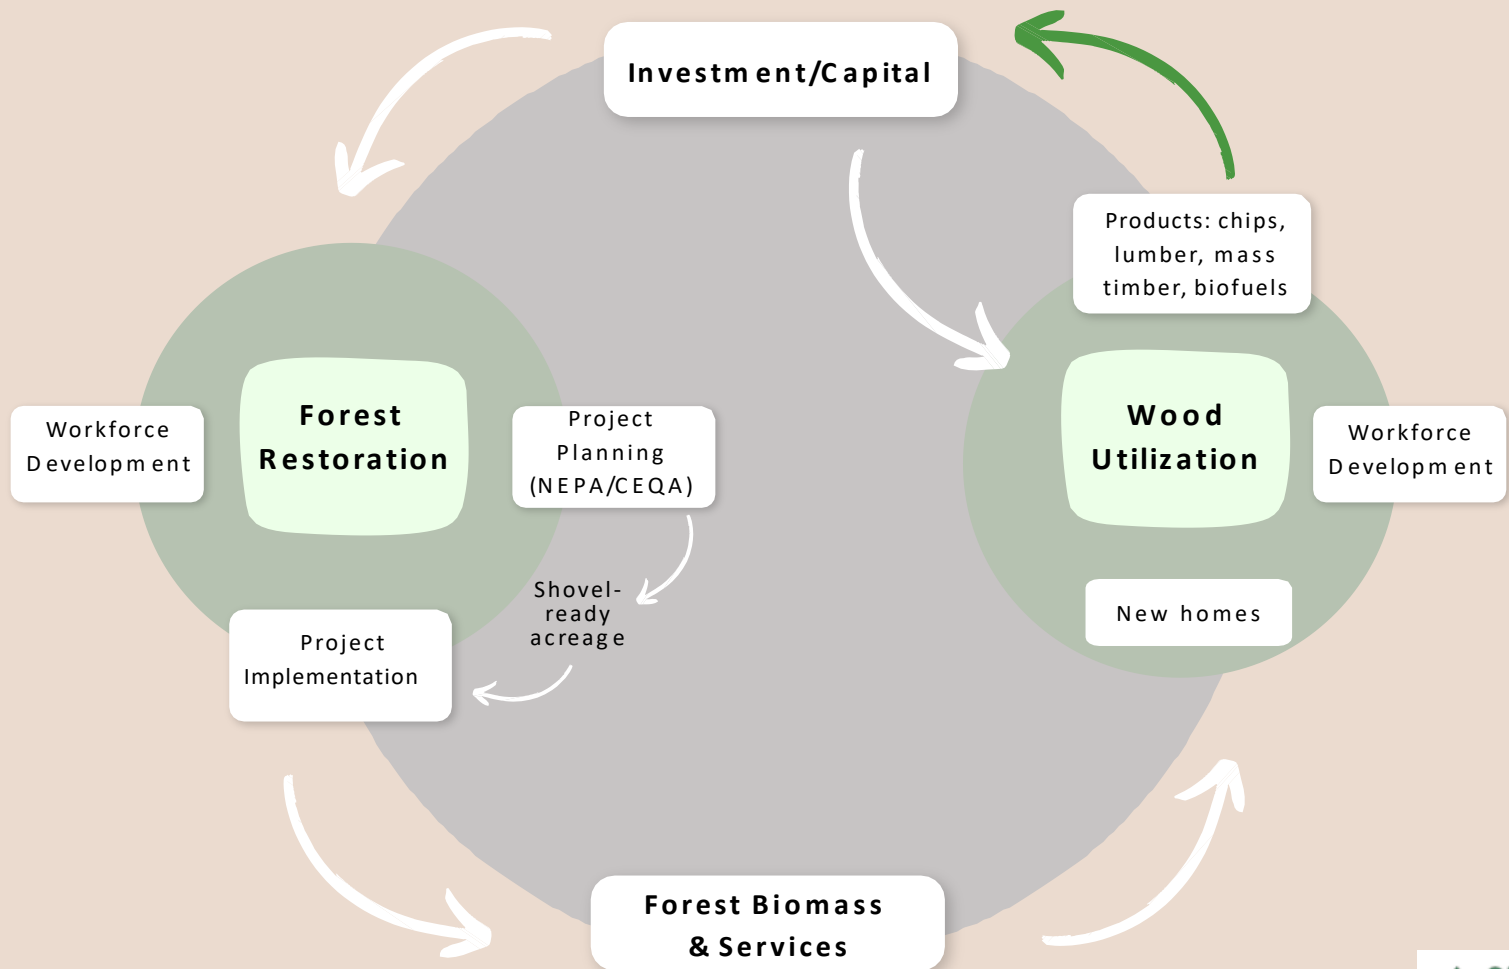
Investment/Capital

Products: chips, lumber, mass timber, biofuels

Workforce Development

Forest Restoration

Project Planning (NEPA/CEQA)

Wood Utilization

Workforce Development

Shovel-ready acreage

New homes

Project Implementation

Forest Biomass & Services